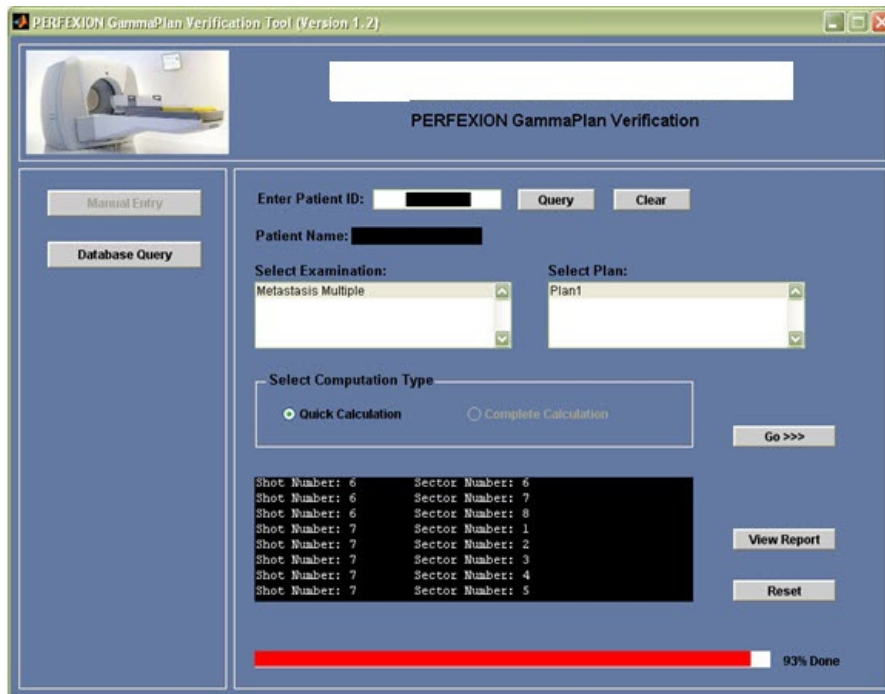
PERFEXION GammaPlan Verification Tool (Version 1.2)

PERFEXION GammaPlan Verification

Manual Entry

Database Query

Enter Patient ID:

Query

Clear

Patient Name:

Select Examination:

Metastasis Multiple

Select Plan:

Plan1

Select Computation Type

Quick Calculation

Complete Calculation

Go >>>

Shot Number: 6 Sector Number: 6
Shot Number: 6 Sector Number: 7
Shot Number: 6 Sector Number: 8
Shot Number: 7 Sector Number: 1
Shot Number: 7 Sector Number: 2
Shot Number: 7 Sector Number: 3
Shot Number: 7 Sector Number: 4
Shot Number: 7 Sector Number: 5

View Report

Reset

93% Done